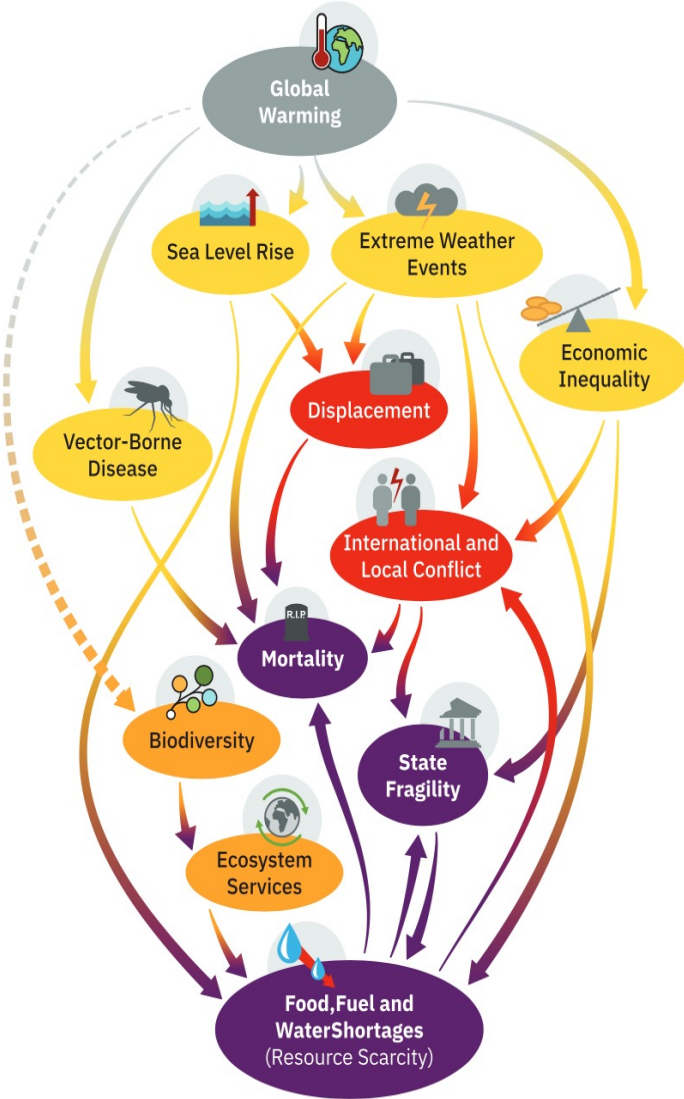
Global Warming

Sea Level Rise

Extreme Weather Events

Economic Inequality

Displacement

Vector-Borne Disease

International and Local Conflict

R.I.P.

Mortality

Biodiversity

State Fragility

Ecosystem Services

Food,Fuel and WaterShortages (Resource Scarcity)